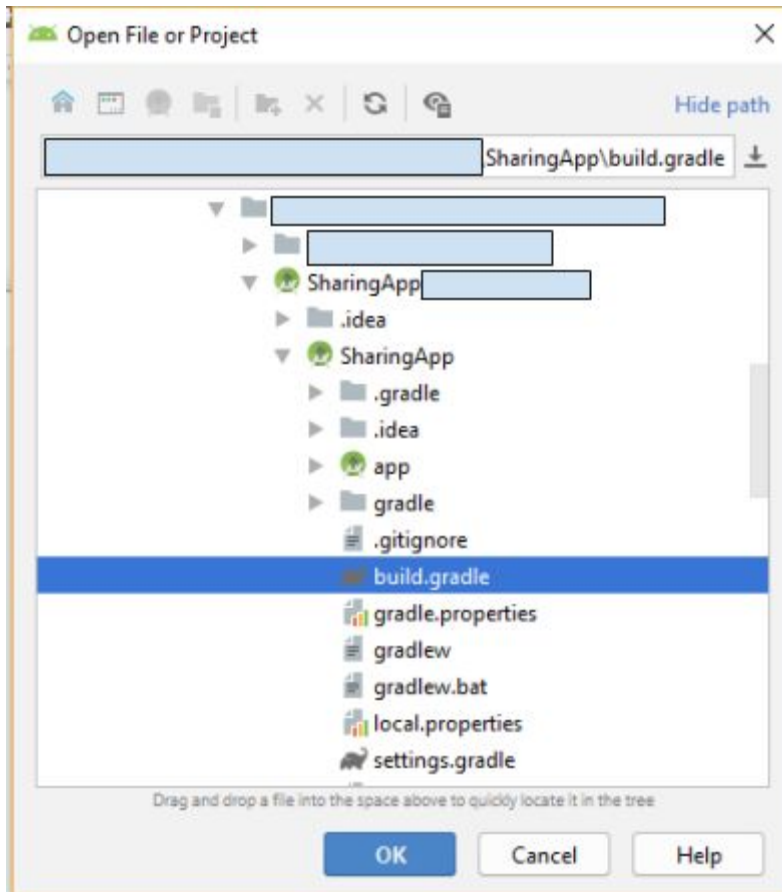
Open File or Project

Hide path

SharingApp\build.gradle

SharingApp

.idea

SharingApp

.gradle

.idea

app

gradle

.gitignore

build.gradle

gradle.properties

gradlew

gradlew.bat

local.properties

settings.gradle

Drag and drop a file into the space above to quickly locate it in the tree

OK

Cancel

Help